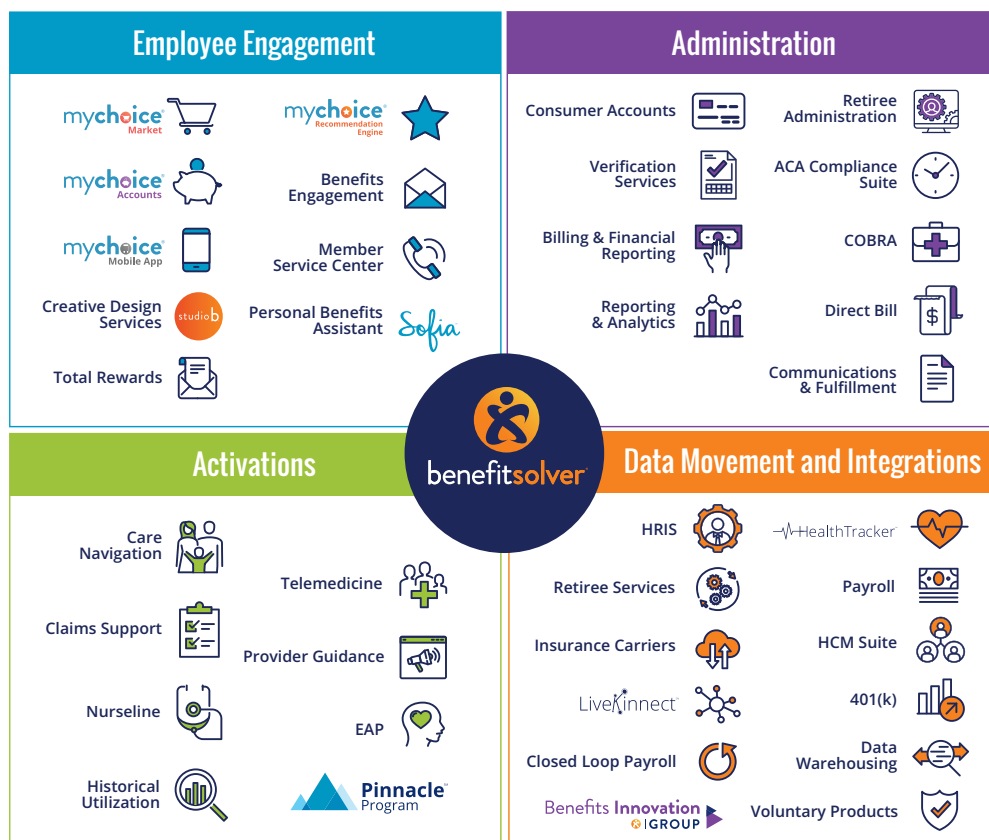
Employee Engagement

mychoice Market

mychoice Recommendation Engine

mychoice Accounts

Benefits Engagement

mychoice Mobile App

Member Service Center

Creative Design Services

studio b

Personal Benefits Assistant

Sofia

Total Rewards

Administration

Consumer Accounts

Retiree Administration

Verification Services

ACA Compliance Suite

Billing & Financial Reporting

COBRA

Reporting & Analytics

Direct Bill

Communications & Fulfillment

benefitsolver

Activations

Care Navigation

Telemedicine

Claims Support

Provider Guidance

Nurseline

EAP

Historical Utilization

Pinnacle Program

Data Movement and Integrations

HRIS

HealthTracker

Retiree Services

Payroll

Insurance Carriers

HCM Suite

LiveKinnect

401(k)

Closed Loop Payroll

Data Warehousing

Benefits Innovation GROUP

Voluntary Products